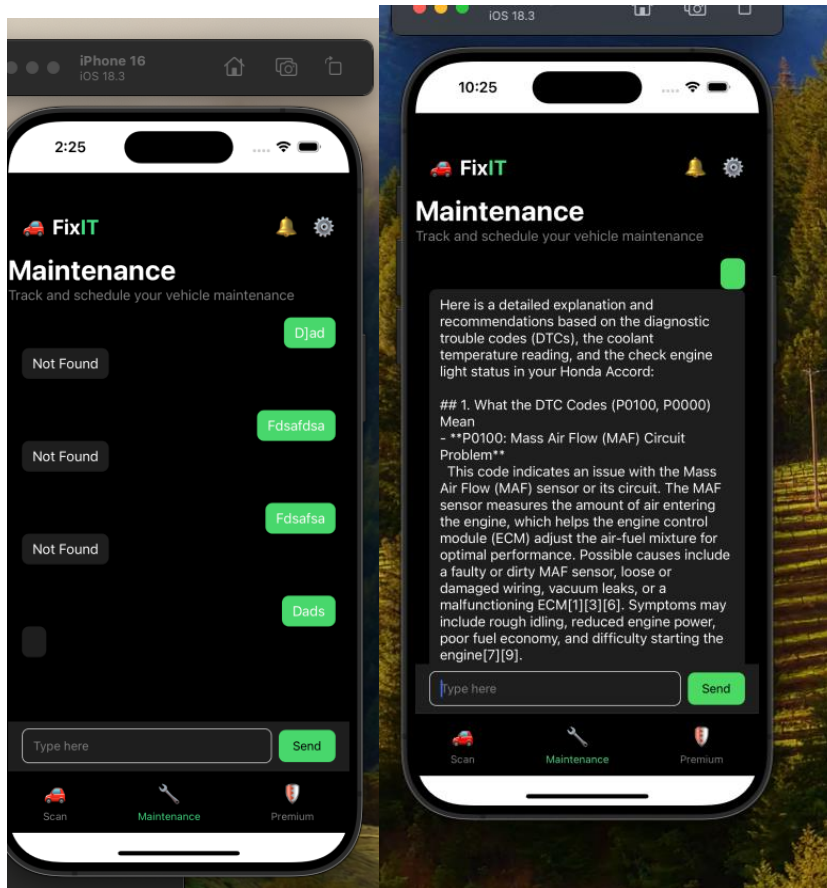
iPhone 16
iOS 18.3

2:25

🚗 FixIT

Maintenance
Track and schedule your vehicle maintenance

D]ad

Not Found

Fdsafdsa

Not Found

Fdsafsa

Not Found

Dads

Type here
Send

Scan
Maintenance
Premium

iOS 18.3

10:25

🚗 FixIT

Maintenance
Track and schedule your vehicle maintenance

Here is a detailed explanation and recommendations based on the diagnostic trouble codes (DTCs), the coolant temperature reading, and the check engine light status in your Honda Accord:

## 1. What the DTC Codes (P0100, P0000) Mean
- **P0100: Mass Air Flow (MAF) Circuit Problem**
This code indicates an issue with the Mass Air Flow (MAF) sensor or its circuit. The MAF sensor measures the amount of air entering the engine, which helps the engine control module (ECM) adjust the air-fuel mixture for optimal performance. Possible causes include a faulty or dirty MAF sensor, loose or damaged wiring, vacuum leaks, or a malfunctioning ECM[1][3][6]. Symptoms may include rough idling, reduced engine power, poor fuel economy, and difficulty starting the engine[7][9].

Type here
Send

Scan
Maintenance
Premium